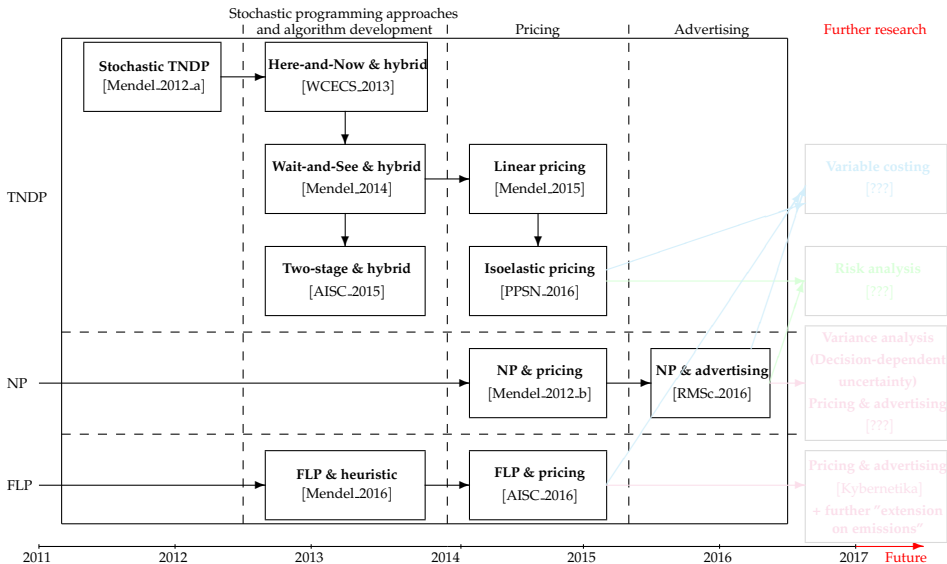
Stochastic programming approaches and algorithm development

Pricing

Advertising

Further research

Stochastic TNDP
[Mendel_2012_a]

Here-and-Now & hybrid
[WCECS_2013]

Wait-and-See & hybrid
[Mendel_2014]

Two-stage & hybrid
[AISC_2015]

Linear pricing
[Mendel_2015]

Isoelastic pricing
[PPSN_2016]

Variable costing
[???]

Risk analysis
[???]

TNDP

NP

NP & pricing
[Mendel_2012_b]

NP & advertising
[RMSc_2016]

Variance analysis
(Decision-dependent uncertainty)
Pricing & advertising
[???]

FLP

FLP & heuristic
[Mendel_2016]

FLP & pricing
[AISC_2016]

Pricing & advertising
[Kybernetika]
+ further "extension on emissions"

2011

2012

2013

2014

2015

2016

2017

Future